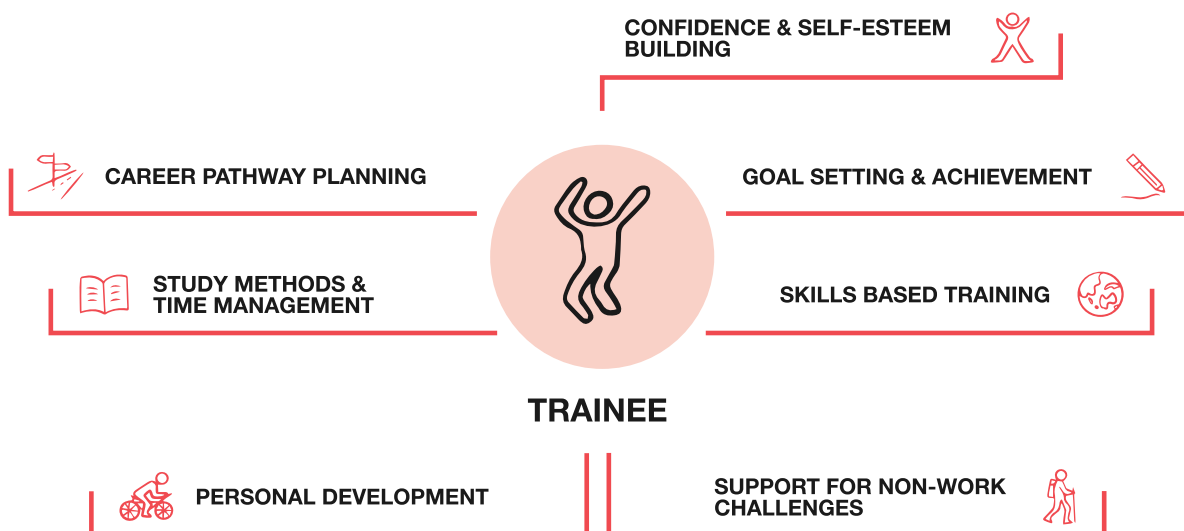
CONFIDENCE & SELF-ESTEEM BUILDING

CAREER PATHWAY PLANNING

GOAL SETTING & ACHIEVEMENT

STUDY METHODS & TIME MANAGEMENT

SKILLS BASED TRAINING

TRAINEE

PERSONAL DEVELOPMENT

SUPPORT FOR NON-WORK CHALLENGES